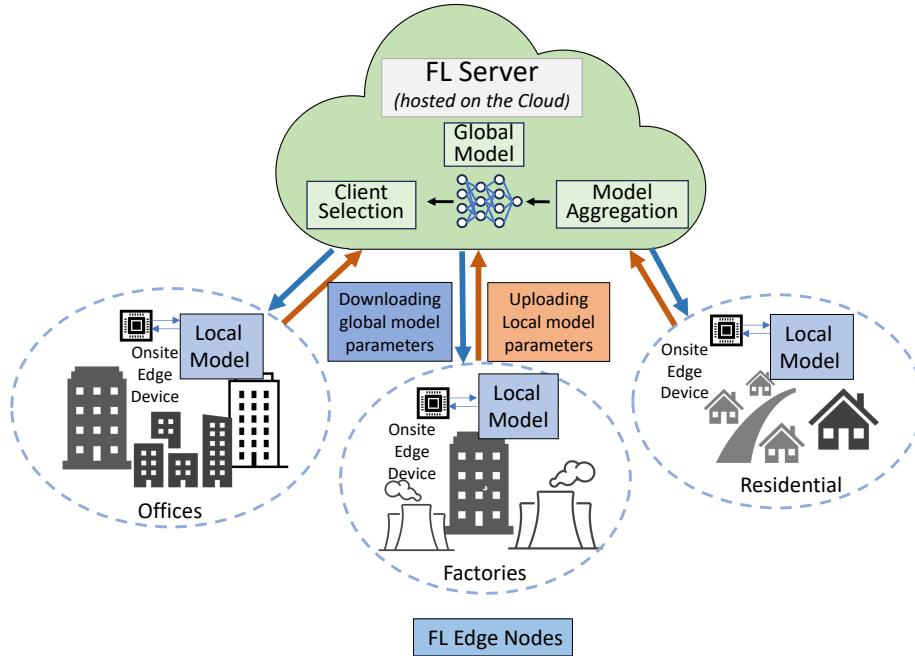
FL Server
(hosted on the Cloud)

Global Model

Client Selection

Model Aggregation

Downloading global model parameters

Uploading Local model parameters

Local Model

Onsite Edge Device

Offices

Local Model

Onsite Edge Device

Factories

Local Model

Onsite Edge Device

Residential

FL Edge Nodes